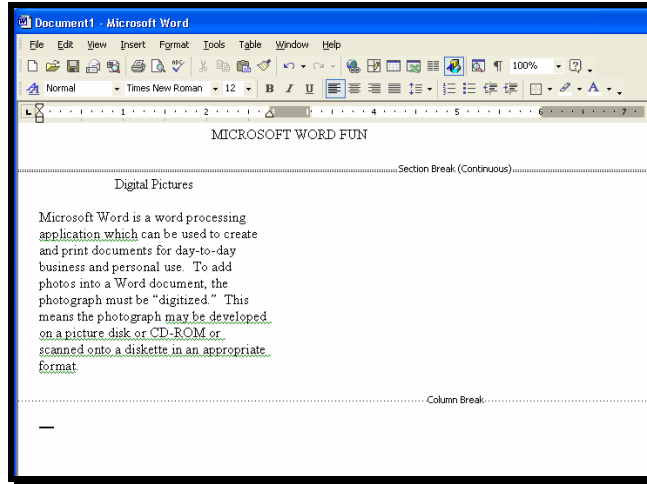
Document1 - Microsoft Word

File Edit View Insert Format Tools Table Window Help

100%

Normal Times New Roman 12 B I U

MICROSOFT WORD FUN

Section Break (Continuous)

Digital Pictures

Microsoft Word is a word processing application which can be used to create and print documents for day-to-day business and personal use. To add photos into a Word document, the photograph must be "digitized." This means the photograph may be developed on a picture disk or CD-ROM or scanned onto a diskette in an appropriate format.

Column Break